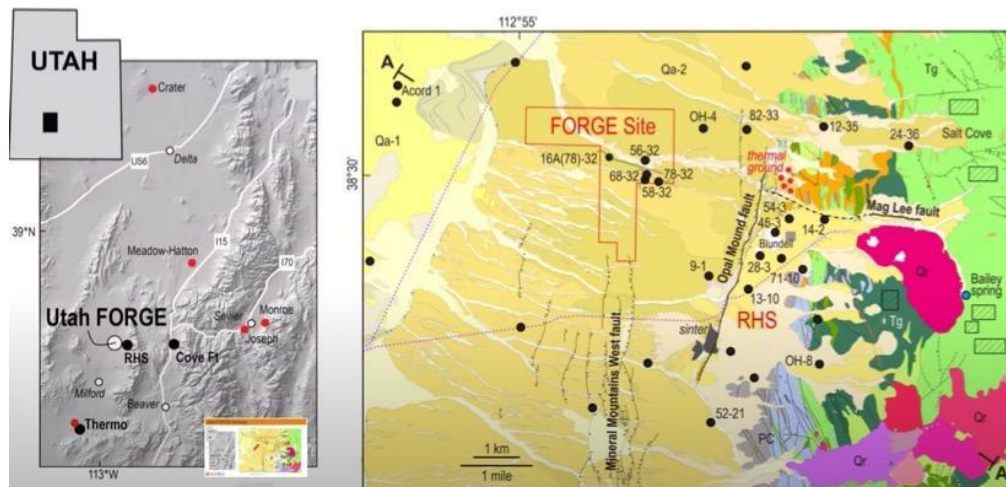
UTAH

Crater

Delta

US6

39°N

Meadow-Hatton

I15

I70

Sevier

Monroe

Joseph

Utah FORGE

RHS

Cove Ft

Milford

Beaver

Thermo

113°W

112°55'

A

Acord 1

Qa-1

Qa-2

Tg

FORGE Site

OH-4

82-33

12-35

24-36

Salt Cove

16A(78)-32

56-32

68-32

78-32

58-32

thermal ground

38°30'

54-3

45-3

14-2

Mag Lee fault

Blundell

Qr

9-1

28-3

71-10

Opal Mound fault

Bailey spring

13-10

RHS

Tg

Mineral Mountains West fault

sinter

OH-8

52-21

PC

Qr

Qr

A'

1 km

1 mile